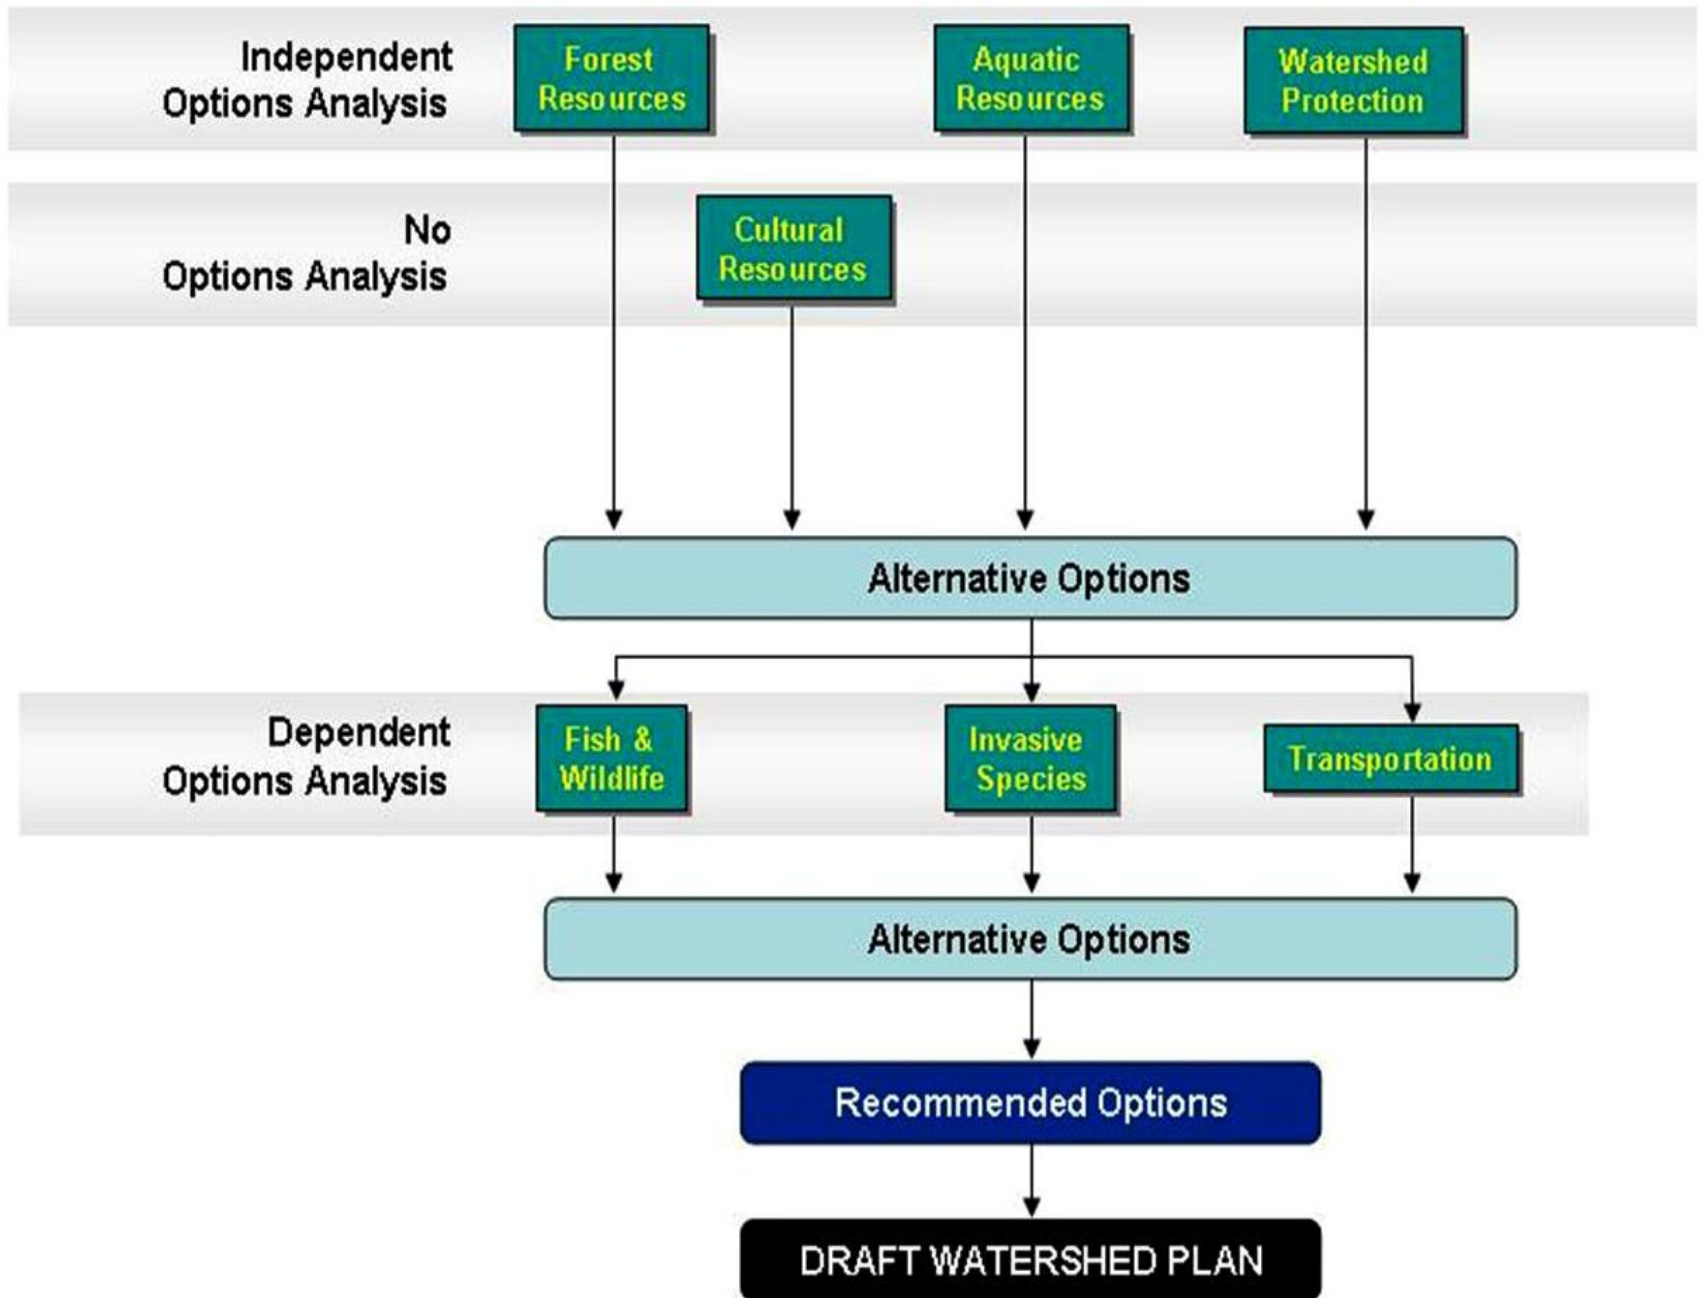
Independent Options Analysis

Forest Resources

Aquatic Resources

Watershed Protection

No Options Analysis

Cultural Resources

Alternative Options

Dependent Options Analysis

Fish & Wildlife

Invasive Species

Transportation

Alternative Options

Recommended Options

DRAFT WATERSHED PLAN